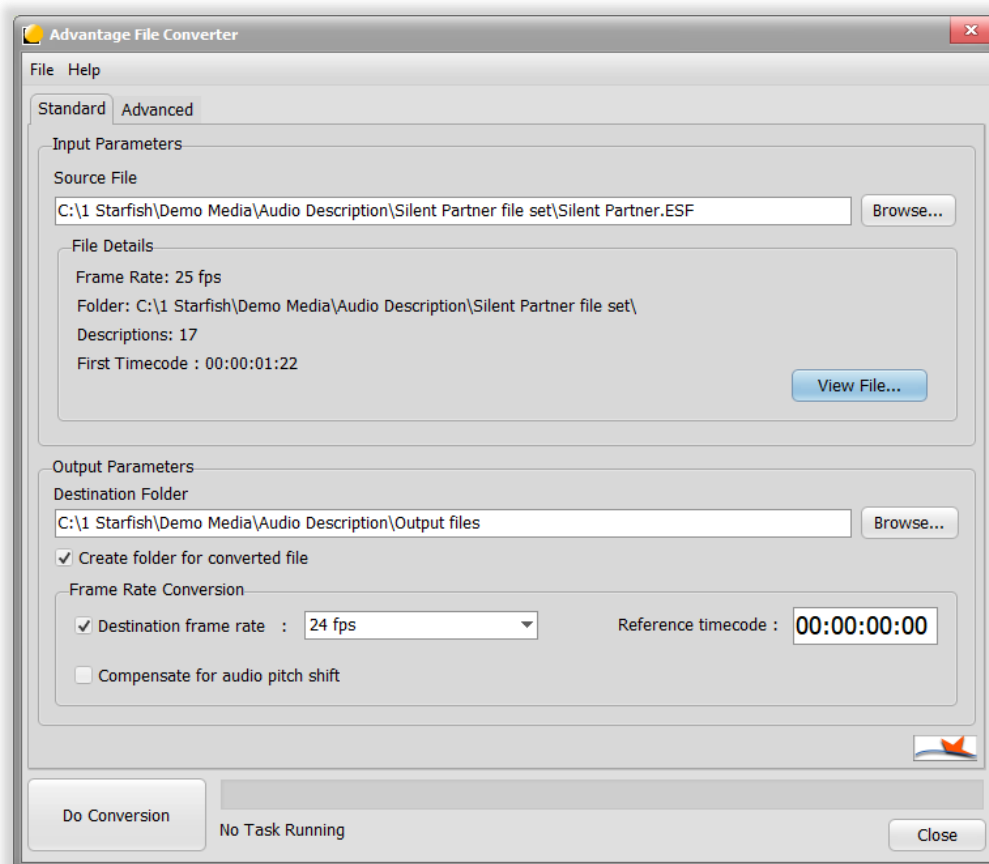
Advantage File Converter

File Help

Standard Advanced

Input Parameters

Source File

C:\1 Starfish\Demo Media\Audio Description\Silent Partner file set\Silent Partner.ESF

Browse...

File Details

Frame Rate: 25 fps

Folder: C:\1 Starfish\Demo Media\Audio Description\Silent Partner file set\

Descriptions: 17

First Timecode : 00:00:01:22

View File...

Output Parameters

Destination Folder

C:\1 Starfish\Demo Media\Audio Description\Output files

Browse...

✓ Create folder for converted file

Frame Rate Conversion

✓ Destination frame rate : 24 fps

Reference timecode : 00:00:00:00

Compensate for audio pitch shift

Do Conversion

No Task Running

Close